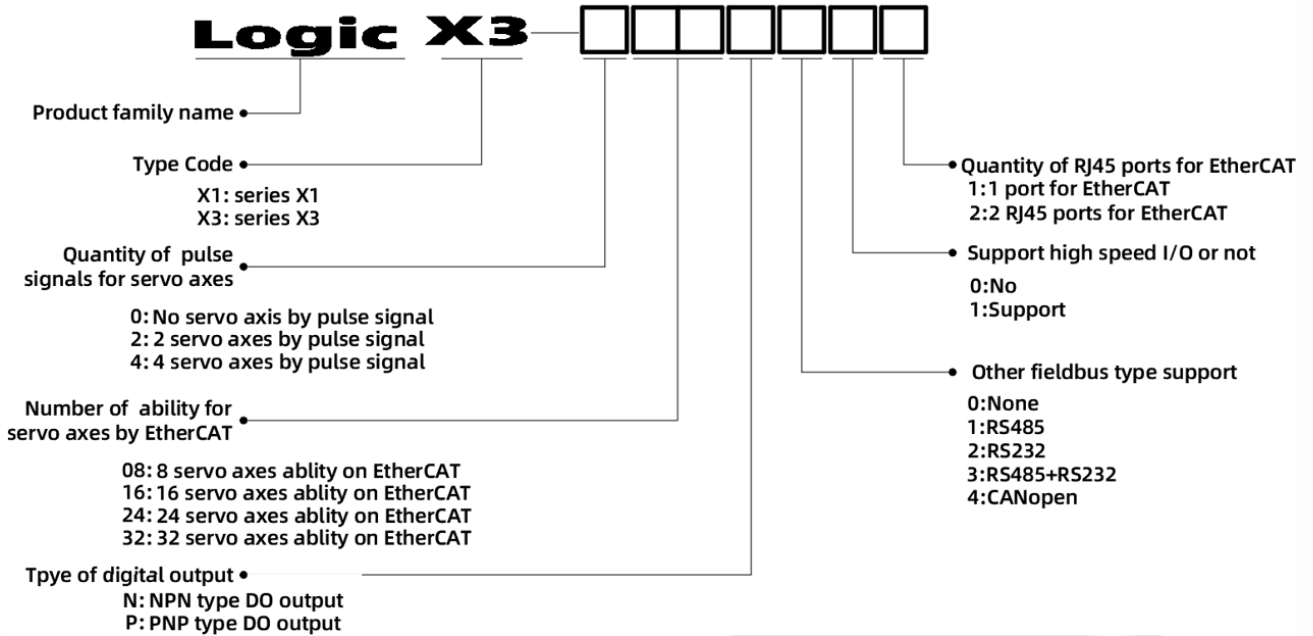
Logic X3-

Product family name

Type Code
X1: series X1
X3: series X3

Quantity of pulse signals for servo axes
0: No servo axis by pulse signal
2: 2 servo axes by pulse signal
4: 4 servo axes by pulse signal

Number of ability for servo axes by EtherCAT
08: 8 servo axes ablity on EtherCAT
16: 16 servo axes ablity on EtherCAT
24: 24 servo axes ablity on EtherCAT
32: 32 servo axes ablity on EtherCAT

Tpye of digital output
N: NPN type DO output
P: PNP type DO output

Quantity of RJ45 ports for EtherCAT
1:1 port for EtherCAT
2:2 RJ45 ports for EtherCAT

Support high speed I/O or not
0:No
1:Support

Other fieldbus type support
0:None
1:RS485
2:RS232
3:RS485+RS232
4:CANopen